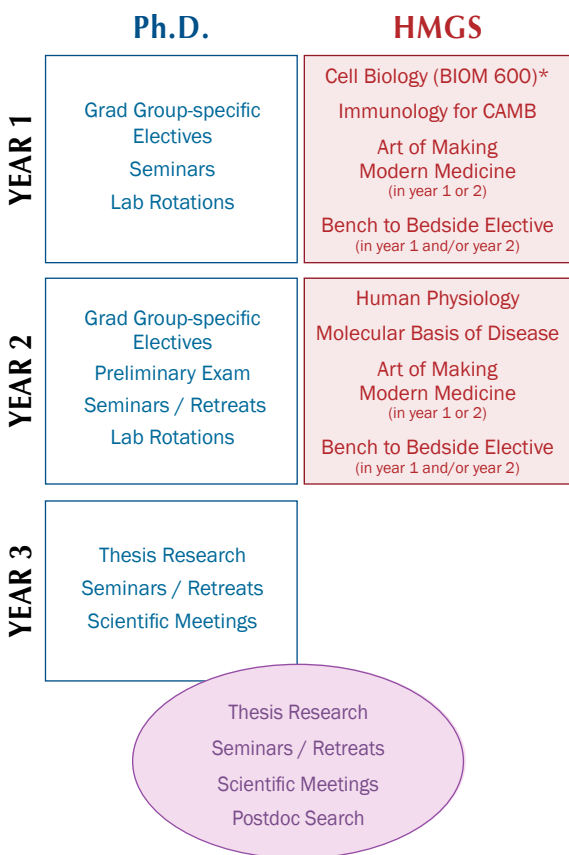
Ph.D.

HMGS

YEAR 1

Grad Group-specific Electives

Seminars

Lab Rotations

Cell Biology (BIOM 600)*

Immunology for CAMB

Art of Making Modern Medicine
(in year 1 or 2)

Bench to Bedside Elective
(in year 1 and/or year 2)

YEAR 2

Grad Group-specific Electives

Preliminary Exam

Seminars / Retreats

Lab Rotations

Human Physiology

Molecular Basis of Disease

Art of Making Modern Medicine
(in year 1 or 2)

Bench to Bedside Elective
(in year 1 and/or year 2)

YEAR 3

Thesis Research

Seminars / Retreats

Scientific Meetings

Thesis Research

Seminars / Retreats

Scientific Meetings

Postdoc Search